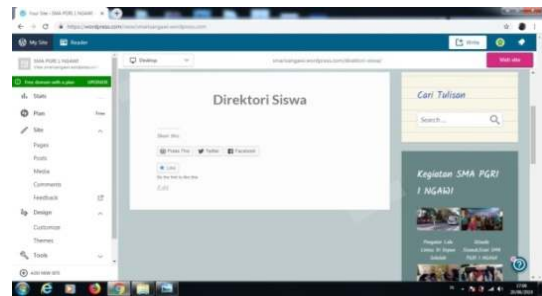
My Site Reader

Stats
Plan
Site
Pages
Posts
Media
Comments
Feedback
Design
Customize
Themes
Tools

Desktop

Direktori Siswa

Share this:
Twitter
Facebook
Like

Cari Tulisan
Search …

Kegiatan SMA PGRI 1 NGAWI